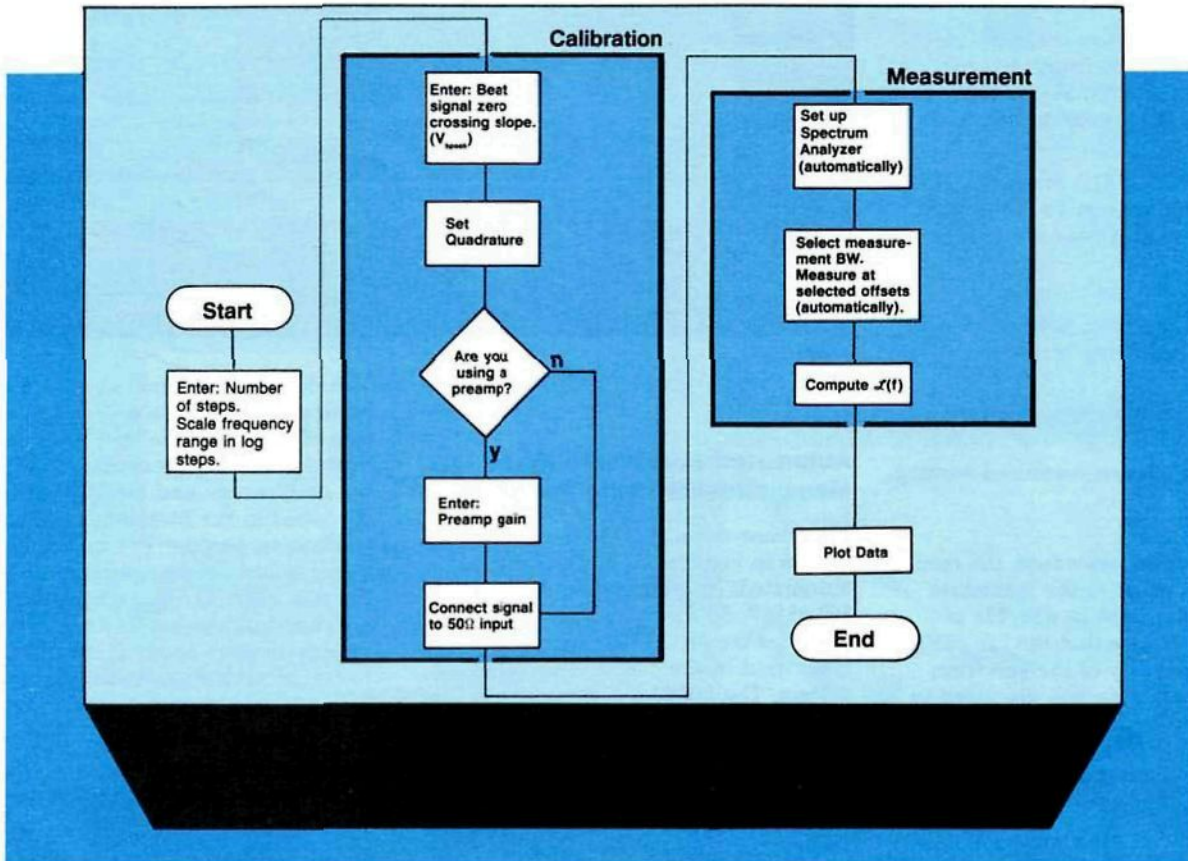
Calibration

Measurement

Start

Enter: Number of steps. Scale frequency range in log steps.

Enter: Beat signal zero crossing slope. ($V_{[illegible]}$)

Set Quadrature

Are you using a preamp?

n

y

Enter: Preamp gain

Connect signal to 50Ω input

Set up Spectrum Analyzer (automatically)

Select measurement BW. Measure at selected offsets (automatically).

Compute $\mathcal{L}(f)$

Plot Data

End